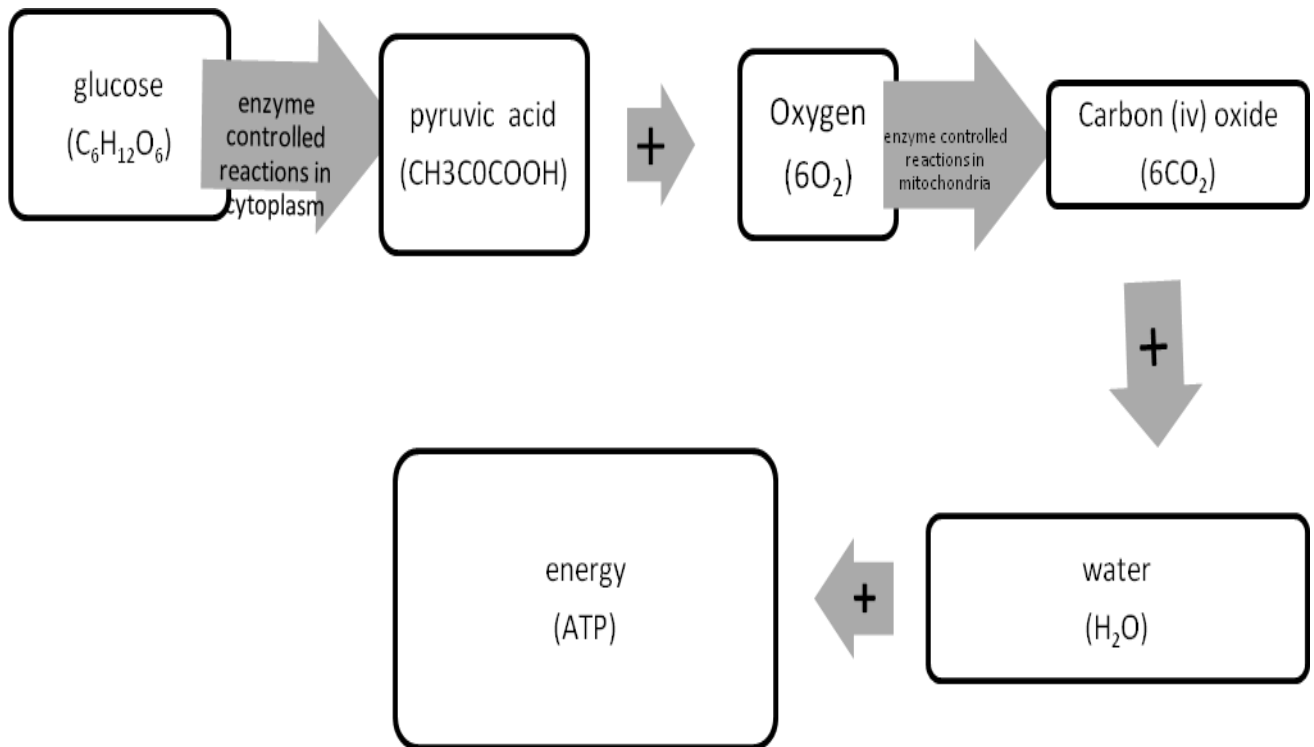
glucose
($C_6H_{12}O_6$)

enzyme controlled reactions in cytoplasm

pyruvic acid
(CH3C0COOH)

+

Oxygen
($6O_2$)

enzyme controlled reactions in mitochondria

Carbon (iv) oxide
($6CO_2$)

+

water
($H_2O$)

+

energy
(ATP)